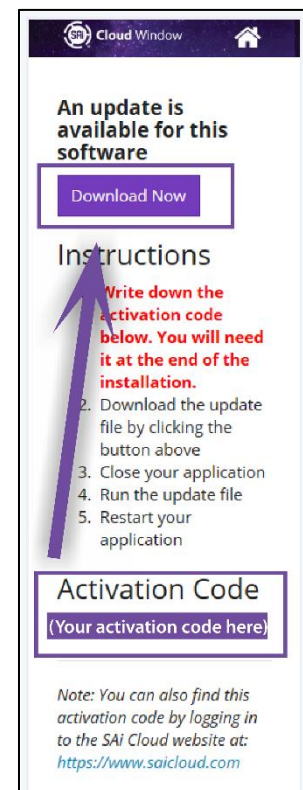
SAi Cloud Window

An update is available for this software

Download Now

Instructions

1. Write down the activation code below. You will need it at the end of the installation.
2. Download the update file by clicking the button above
3. Close your application
4. Run the update file
5. Restart your application

Activation Code

(Your activation code here)

Note: You can also find this activation code by logging in to the SAi Cloud website at: https://www.saicloud.com